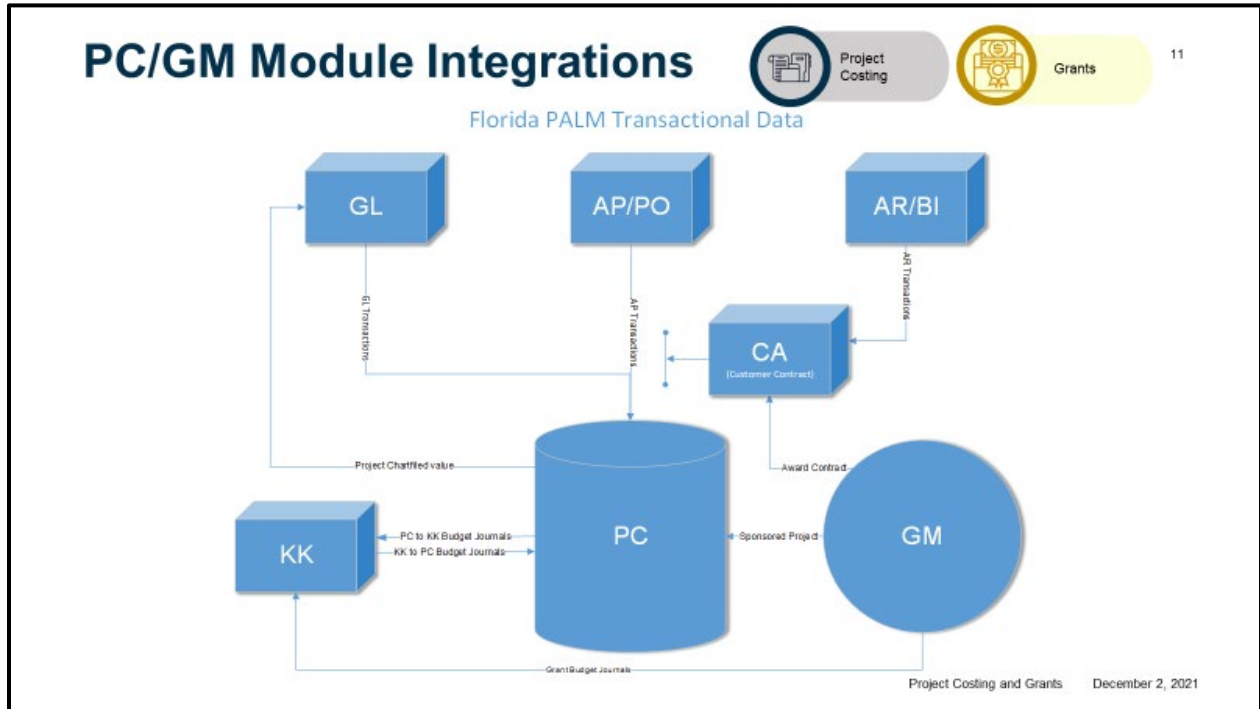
PC/GM Module Integrations

Project Costing

Grants

11

Florida PALM Transactional Data

GL

AP/PO

AR/BI

GL Transactions

AP Transactions

AR Transactions

CA
(Customer Contract)

Project Chartfiled value

Award Contract

PC

GM

KK

PC to KK Budget Journals

KK to PC Budget Journals

Sponsored Project

Grant Budget Journals

Project Costing and Grants December 2, 2021